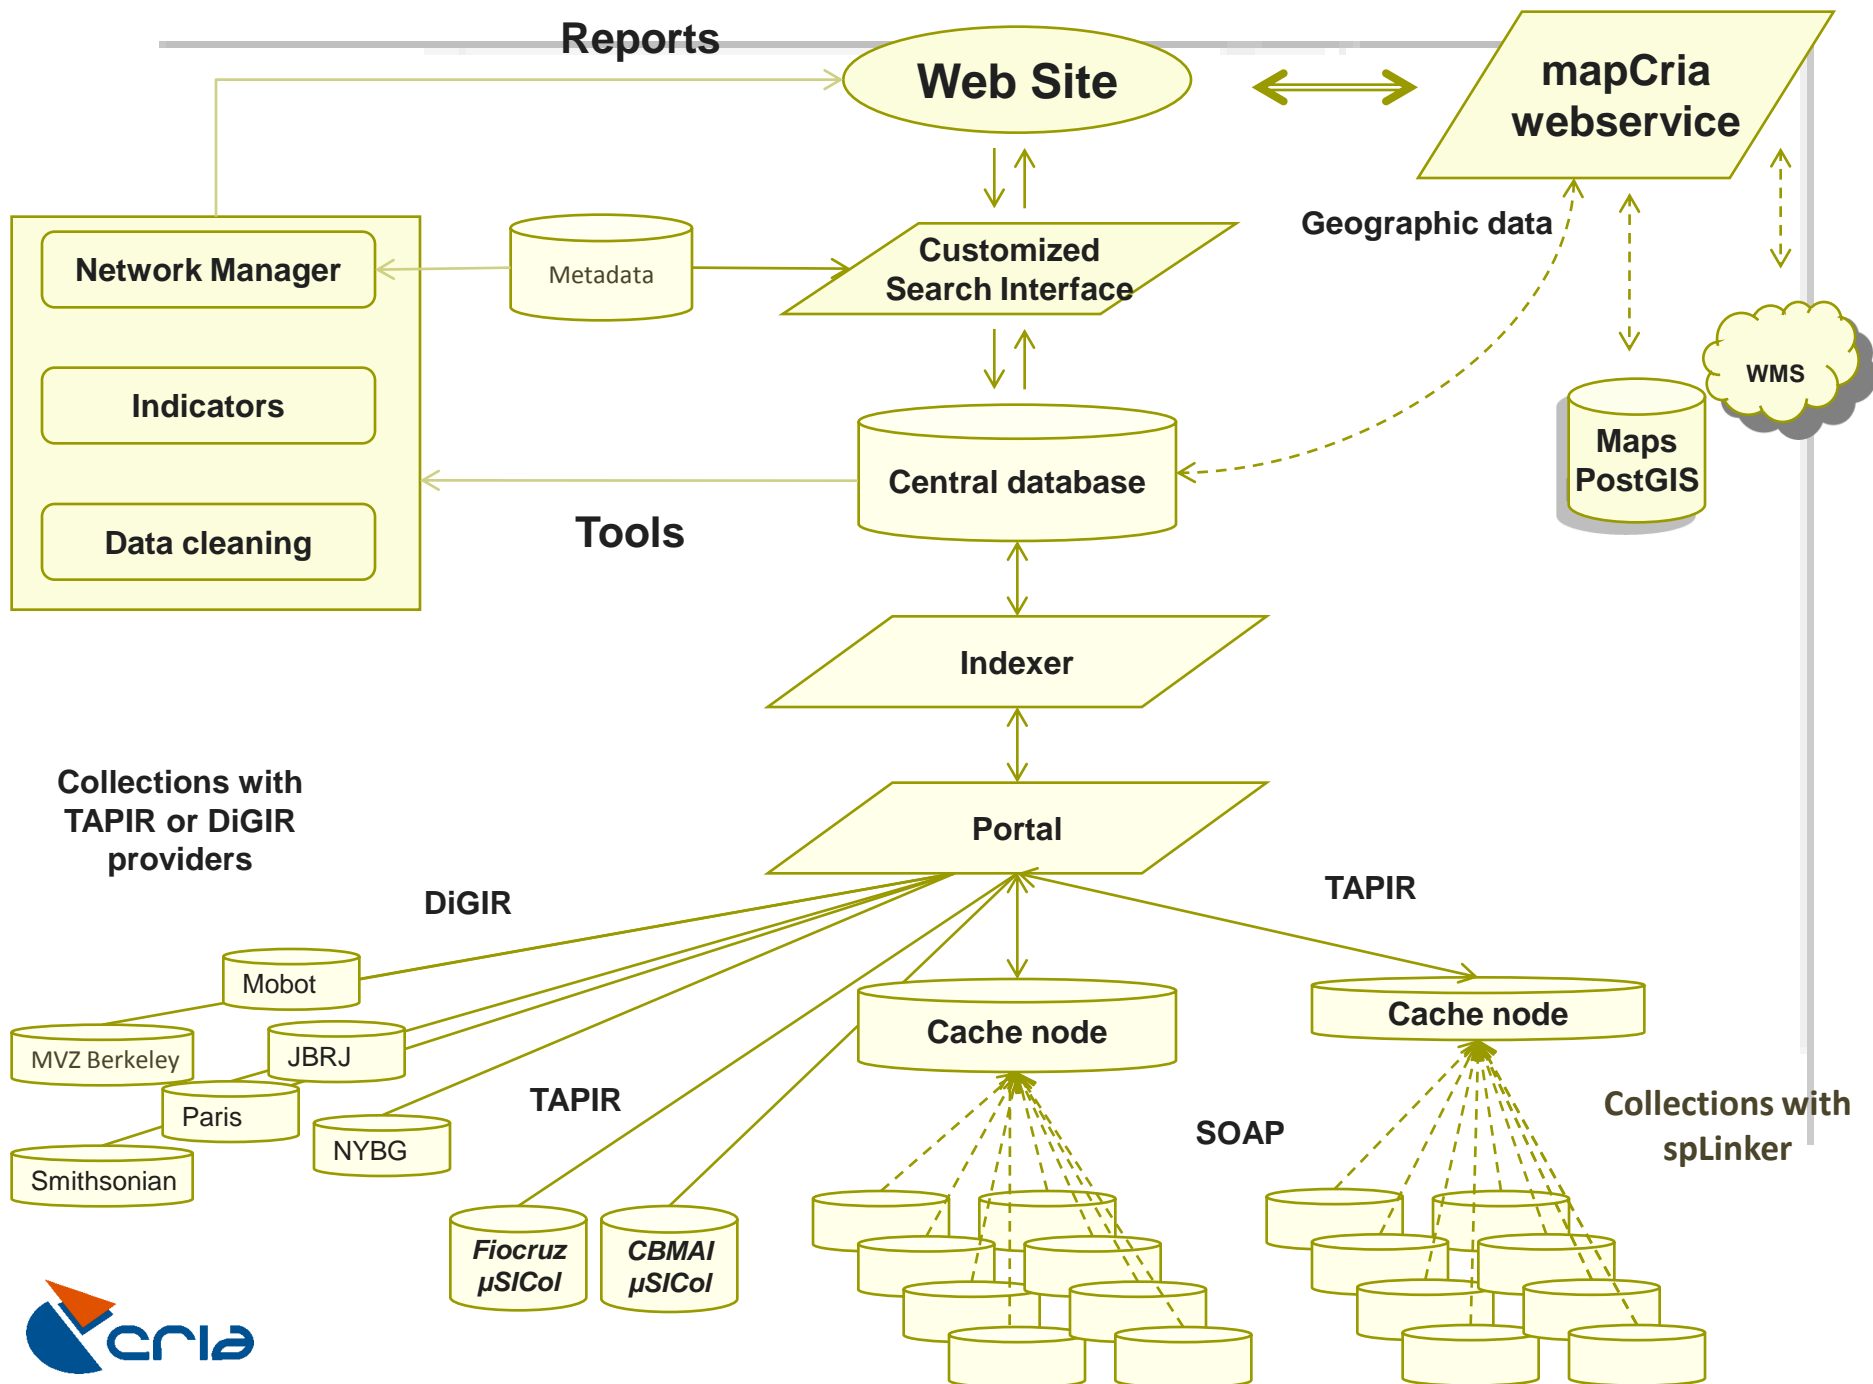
Reports

Web Site

mapCria webservice

Network Manager

Indicators

Data cleaning

Metadata

Customized Search Interface

Geographic data

WMS

Maps PostGIS

Central database

Tools

Indexer

Portal

Collections with TAPIR or DiGIR providers

DiGIR

TAPIR

Mobot

MVZ Berkeley

JBRJ

Paris

NYBG

Smithsonian

TAPIR

Cache node

Cache node

SOAP

Collections with spLinker

Fiocruz µSICol

CBMAI µSICol

cria